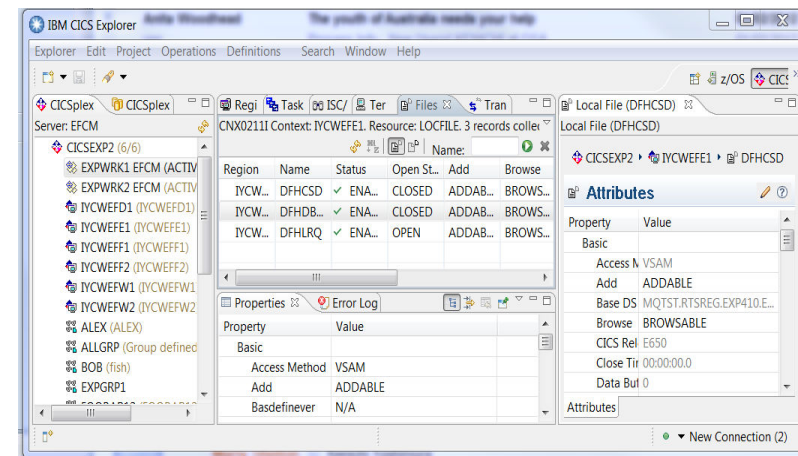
IBM CICS Explorer

Anita Woodhead The youth of Australia needs your help

Explorer Edit Project Operations Definitions Search Window Help

z/OS CICS

CICSplex CICSplex

Server: EFCM

CICSEXP2 (6/6)

EXPWRK1 EFCM (ACTIV

EXPWRK2 EFCM (ACTIV

IYCWEFD1 (IYCWEFD1)

IYCWEFE1 (IYCWEFE1)

IYCWEFF1 (IYCWEFF1)

IYCWEFF2 (IYCWEFF2)

IYCWEFW1 (IYCWEFW1

IYCWEFW2 (IYCWEFW2

ALEX (ALEX)

ALLGRP (Group defined

BOB (fish)

EXPGRP1

Regi Task ISC/ Ter Files Tran

CNX0211I Context: IYCWEFE1. Resource: LOCFILE. 3 records collec

Name:

| Region | Name | Status | Open St... | Add | Browse |
|---|---|---|---|---|---|
| IYCW... | DFHCSD | ✓ ENA... | CLOSED | ADDAB... | BROWS... |
| IYCW... | DFHDB... | ✓ ENA... | CLOSED | ADDAB... | BROWS... |
| IYCW... | DFHLRQ | ✓ ENA... | OPEN | ADDAB... | BROWS... |

Properties Error Log

| Property | Value |
|---|---|
| Basic | |
| Access Method | VSAM |
| Add | ADDABLE |
| Basdefinever | N/A |

Local File (DFHCSD)

Local File (DFHCSD)

CICSEXP2 ▸ IYCWEFE1 ▸ DFHCSD

Attributes

| Property | Value |
|---|---|
| Basic | |
| Access M | VSAM |
| Add | ADDABLE |
| Base DS | MQTST.RTSREG.EXP410.E... |
| Browse | BROWSABLE |
| CICS Rel | E650 |
| Close Tir | 00:00:00.0 |
| Data But | 0 |

Attributes

New Connection (2)